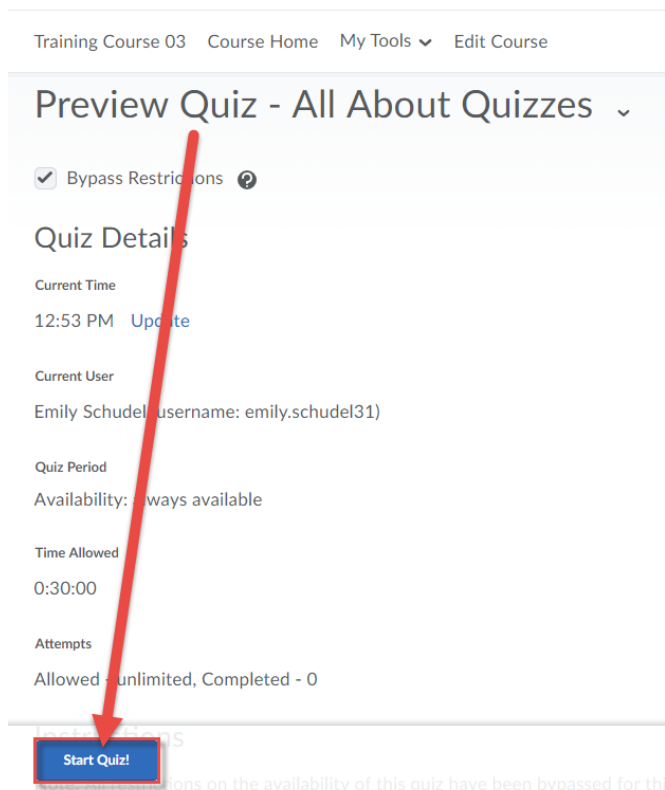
Training Course 03 Course Home My Tools Edit Course

Preview Quiz - All About Quizzes

Bypass Restrictions

Quiz Details

Current Time

12:53 PM Update

Current User

Emily Schudel (username: emily.schudel31)

Quiz Period

Availability: always available

Time Allowed

0:30:00

Attempts

Allowed - unlimited, Completed - 0

Instructions

Start Quiz!

Note: All restrictions on the availability of this quiz have been bypassed for thi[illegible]